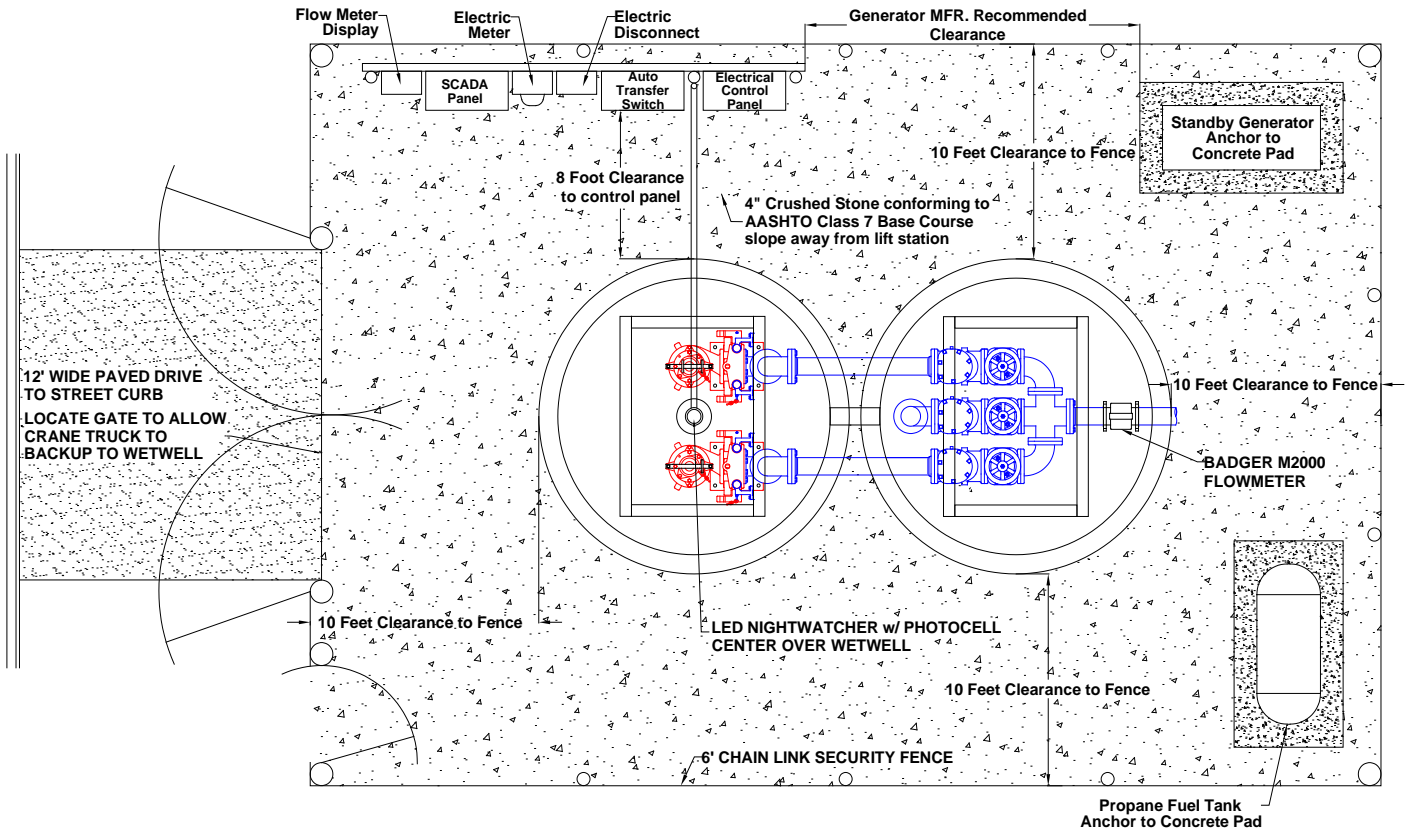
Flow Meter Display

Electric Meter

Electric Disconnect

Generator MFR. Recommended Clearance

SCADA Panel

Auto Transfer Switch

Electrical Control Panel

Standby Generator Anchor to Concrete Pad

10 Feet Clearance to Fence

8 Foot Clearance to control panel

4" Crushed Stone conforming to AASHTO Class 7 Base Course slope away from lift station

12' WIDE PAVED DRIVE TO STREET CURB

LOCATE GATE TO ALLOW CRANE TRUCK TO BACKUP TO WETWELL

10 Feet Clearance to Fence

BADGER M2000 FLOWMETER

10 Feet Clearance to Fence

LED NIGHTWATCHER w/ PHOTOCELL CENTER OVER WETWELL

10 Feet Clearance to Fence

6' CHAIN LINK SECURITY FENCE

Propane Fuel Tank Anchor to Concrete Pad